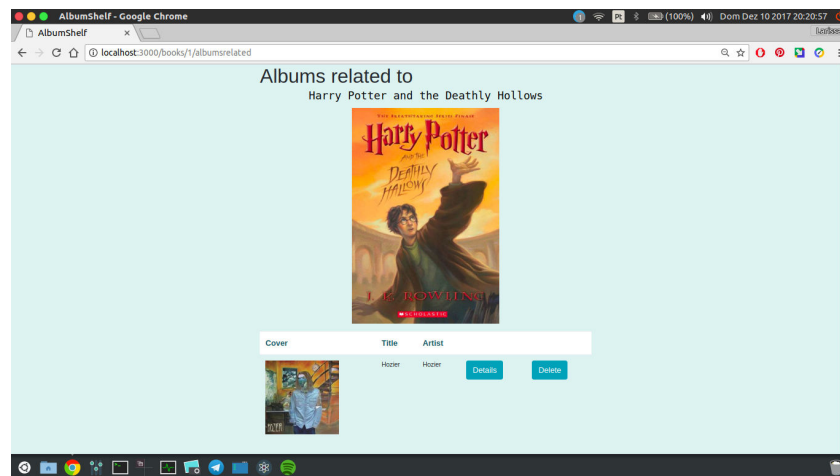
AlbumShelf - Google Chrome

Pt (100%) Dom Dez 10 2017 20:20:57

AlbumShelf ×

localhost:3000/books/1/albumsrelated

Albums related to

Harry Potter and the Deathly Hollows

THE ILLUSTRATED SERIES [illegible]

Harry Potter

AND THE

DEATHLY HALLOWS

J. K. ROWLING

SCHOLASTIC

| Cover | Title | Artist | | |
|---|---|---|---|---|
| | Hozier | Hozier | Details | Delete |